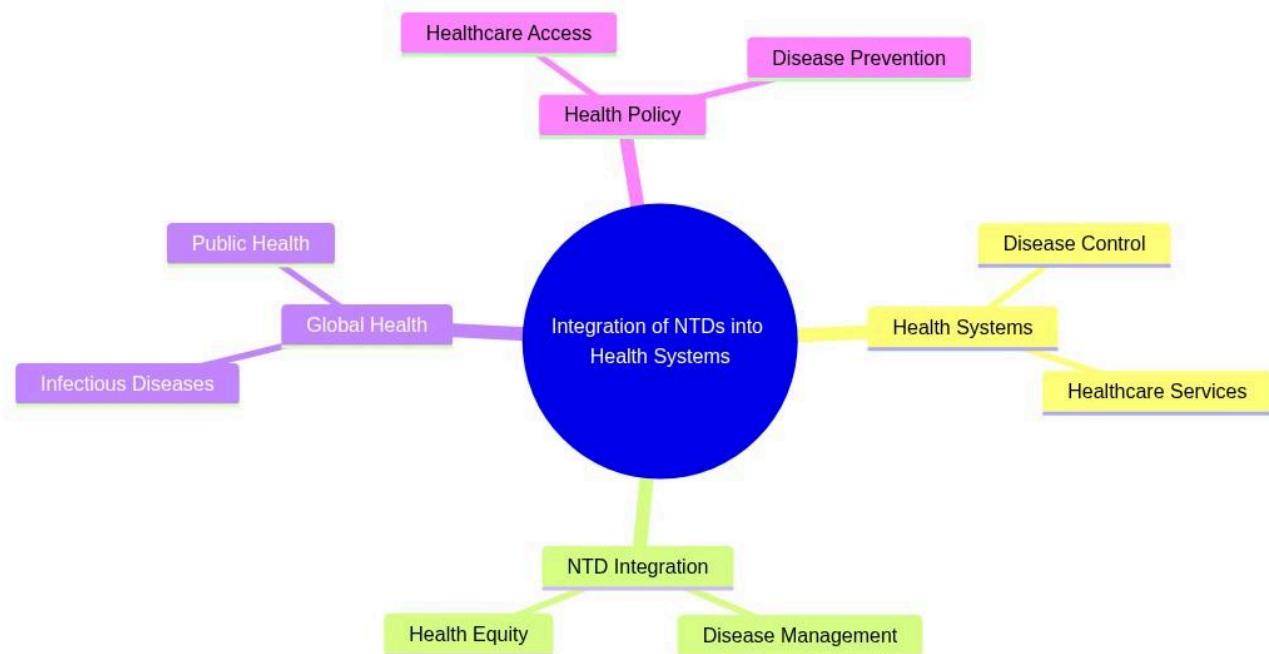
Healthcare Access

Disease Prevention

Health Policy

Public Health

Global Health

Infectious Diseases

Integration of NTDs into Health Systems

Disease Control

Health Systems

Healthcare Services

NTD Integration

Health Equity

Disease Management